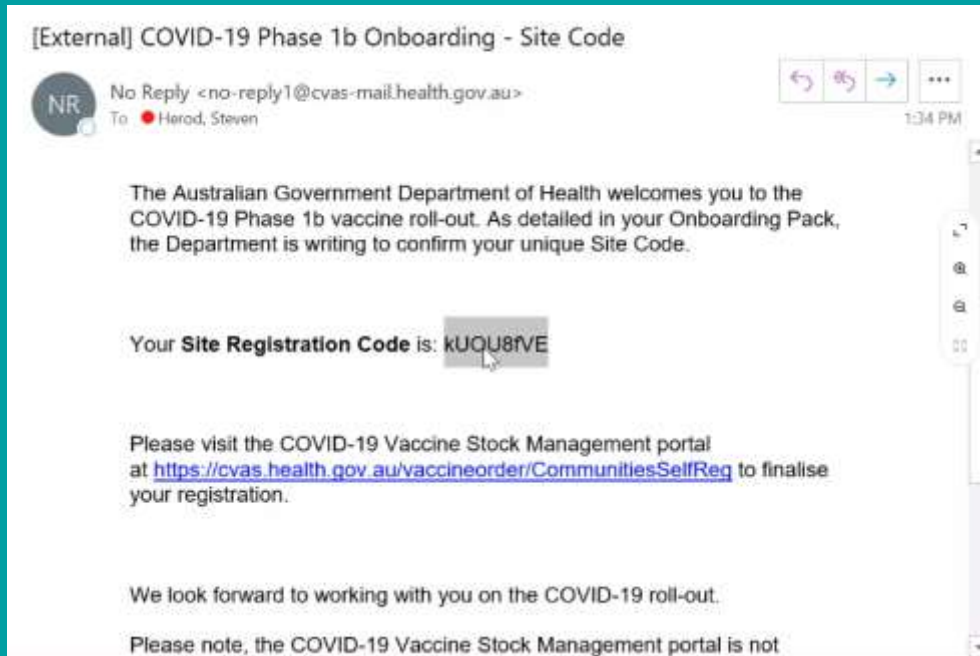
[External] COVID-19 Phase 1b Onboarding - Site Code

NR

No Reply <no-reply1@cvas-mail.health.gov.au>
To Herod, Steven

1:34 PM

The Australian Government Department of Health welcomes you to the COVID-19 Phase 1b vaccine roll-out. As detailed in your Onboarding Pack, the Department is writing to confirm your unique Site Code.

Your **Site Registration Code** is: kUOU8fVE

Please visit the COVID-19 Vaccine Stock Management portal at https://cvas.health.gov.au/vaccineorder/CommunitiesSelfReg to finalise your registration.

We look forward to working with you on the COVID-19 roll-out.

Please note, the COVID-19 Vaccine Stock Management portal is not